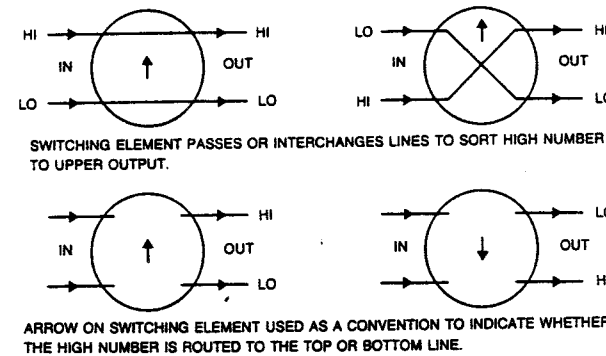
HI IN LO HI OUT LO

LO IN HI HI OUT LO

SWITCHING ELEMENT PASSES OR INTERCHANGES LINES TO SORT HIGH NUMBER TO UPPER OUTPUT.

IN HI OUT LO

IN LO OUT HI

ARROW ON SWITCHING ELEMENT USED AS A CONVENTION TO INDICATE WHETHER THE HIGH NUMBER IS ROUTED TO THE TOP OR BOTTOM LINE.